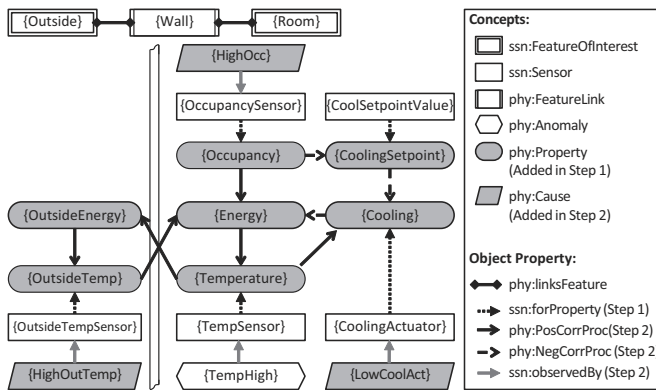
{Outside}
{Wall}
{Room}
{HighOcc}
{OccupancySensor}
{CoolSetpointValue}
{Occupancy}
{CoolingSetpoint}
{OutsideEnergy}
{Energy}
{Cooling}
{OutsideTemp}
{Temperature}
{OutsideTempSensor}
{TempSensor}
{CoolingActuator}
{HighOutTemp}
{TempHigh}
{LowCoolAct}

Concepts:
ssn:FeatureOfInterest
ssn:Sensor
phy:FeatureLink
phy:Anomaly
phy:Property (Added in Step 1)
phy:Cause (Added in Step 2)

Object Property:
phy:linksFeature
ssn:forProperty (Step 1)
phy:PosCorrProc(Step 2)
phy:NegCorrProc (Step 2
ssn:observedBy (Step 2)